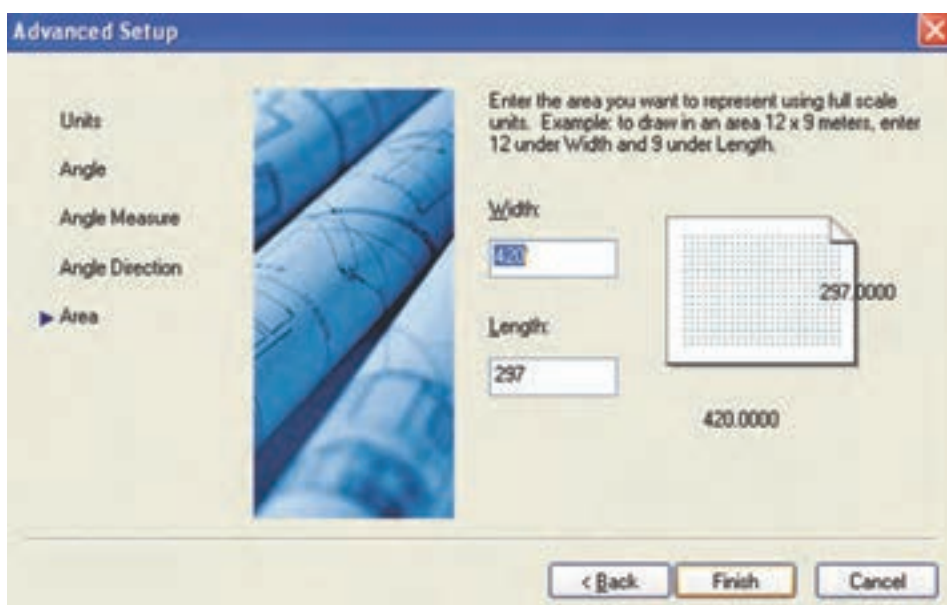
Advanced Setup

Units

Angle

Angle Measure

Angle Direction

Area

Enter the area you want to represent using full scale units. Example: to draw in an area 12 x 9 meters, enter 12 under Width and 9 under Length.

Width:

420

Length:

297

297.0000

420.0000

< Back

Finish

Cancel